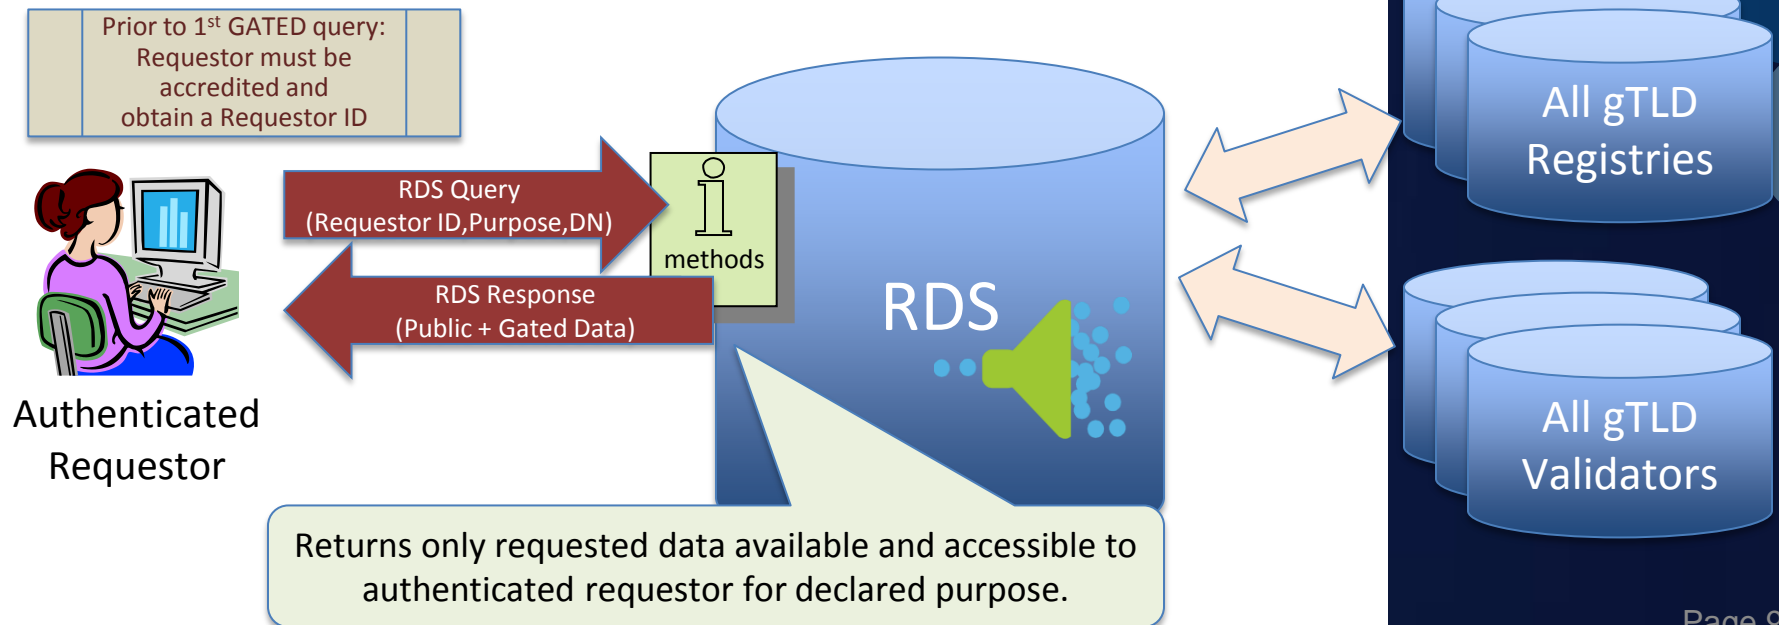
Prior to 1$^{st}$ GATED query: Requestor must be accredited and obtain a Requestor ID

Authenticated Requestor

RDS Query (Requestor ID,Purpose,DN)

RDS Response (Public + Gated Data)

methods

RDS

All gTLD Registries

All gTLD Validators

Returns only requested data available and accessible to authenticated requestor for declared purpose.

Page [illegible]